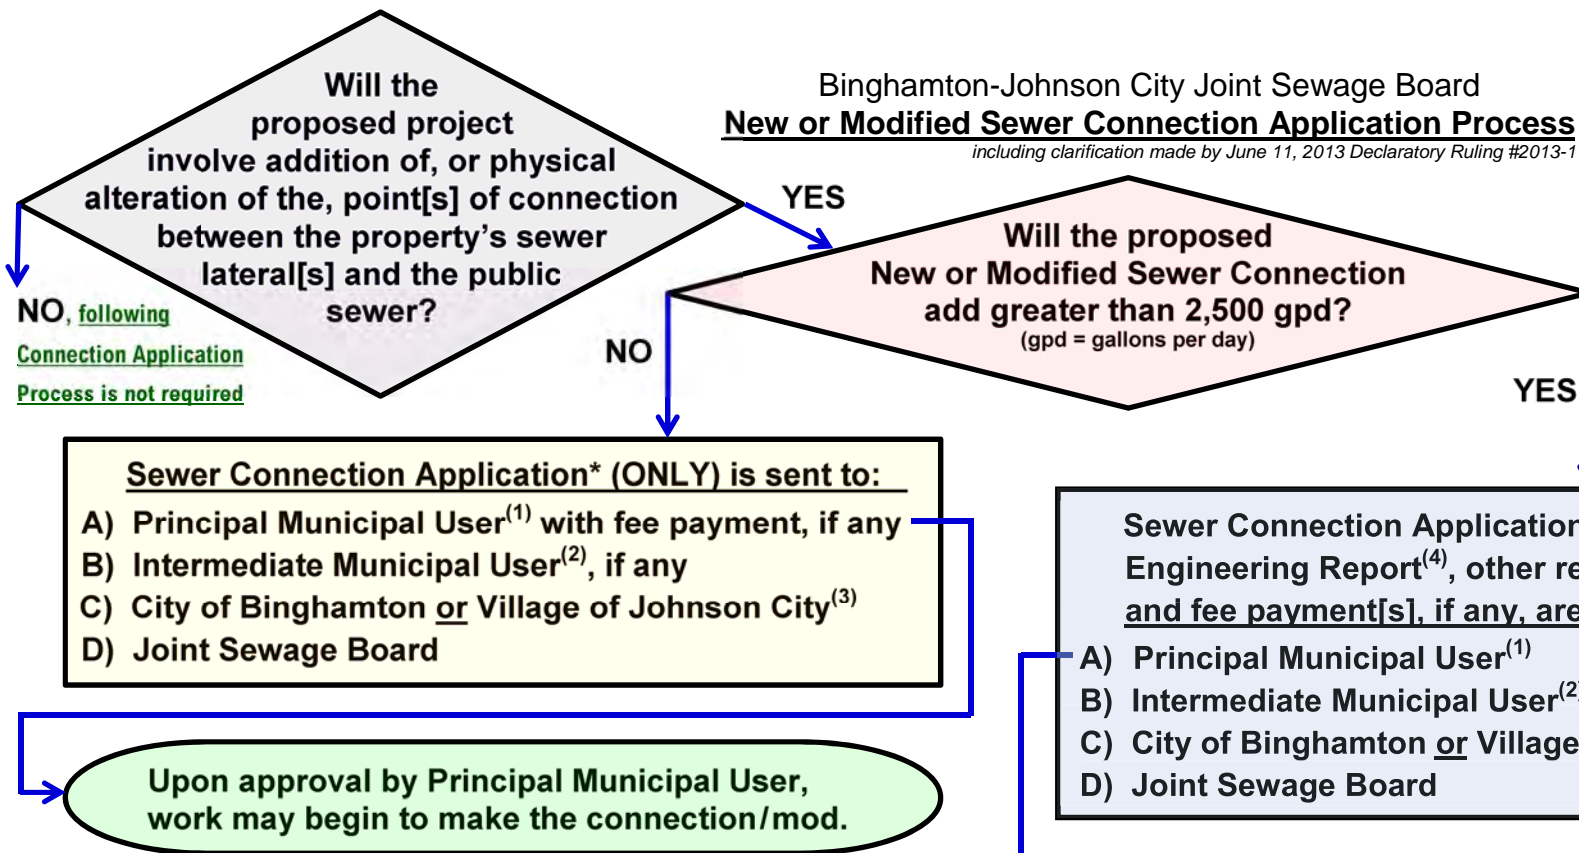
Will the proposed project involve addition of, or physical alteration of the, point[s] of connection between the property's sewer lateral[s] and the public sewer?

Binghamton-Johnson City Joint Sewage Board
New or Modified Sewer Connection Application Process
including clarification made by June 11, 2013 Declaratory Ruling #2013-1

YES

NO, following Connection Application Process is not required

Will the proposed New or Modified Sewer Connection add greater than 2,500 gpd?
(gpd = gallons per day)

NO

YES

Sewer Connection Application* (ONLY) is sent to:
A) Principal Municipal User$^{(1)}$ with fee payment, if any
B) Intermediate Municipal User$^{(2)}$, if any
C) City of Binghamton or Village of Johnson City$^{(3)}$
D) Joint Sewage Board

Sewer Connection Applicatio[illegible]
Engineering Report$^{(4)}$, other re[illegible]
and fee payment[s], if any, are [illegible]
A) Principal Municipal User$^{(1)}$
B) Intermediate Municipal User$^{(2}$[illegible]
C) City of Binghamton or Village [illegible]
D) Joint Sewage Board

Upon approval by Principal Municipal User, work may begin to make the connection/mod.